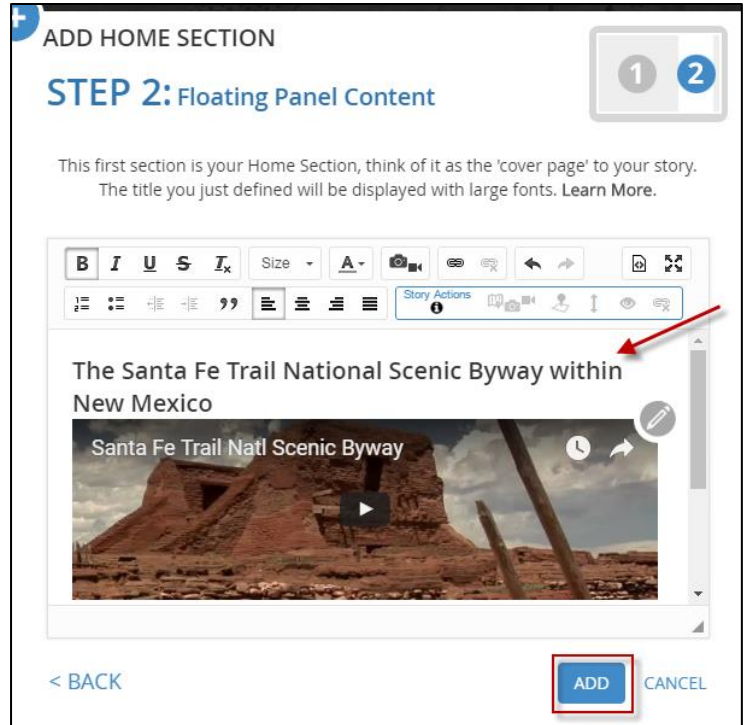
ADD HOME SECTION

STEP 2: Floating Panel Content

1 2

This first section is your Home Section, think of it as the 'cover page' to your story. The title you just defined will be displayed with large fonts. Learn More.

B I U S $T_x$ Size A

Story Actions

The Santa Fe Trail National Scenic Byway within New Mexico

Santa Fe Trail Natl Scenic Byway

< BACK

ADD

CANCEL